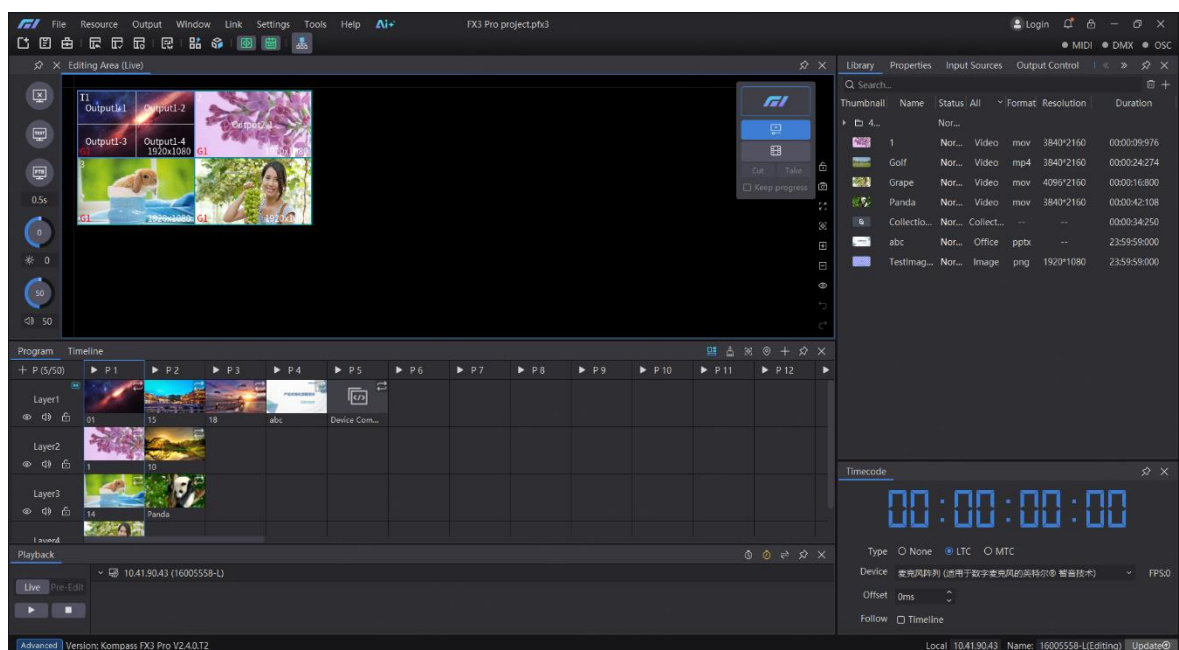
File Resource Output Window Link Settings Tools Help Ai+ FX3 Pro project.pfx3

Login

● MIDI ● DMX ● OSC

Editing Area (Live)

T1
Output1-1 Output1-2
Output1-3 Output1-4
1920x1080 G1
Output2-1
1920x1080
G1 1920x1080 G1 1920x1080

Cut Take
Keep progress

0.5s
0
0
50
50

Library Properties Input Sources Output Control

Q Search...

| Thumbnail | Name | Status | All | Format | Resolution | Duration |
|---|---|---|---|---|---|---|
| | 4... | Nor... | | | | |
| | 1 | Nor... | Video | mov | 3840*2160 | 00:00:09:976 |
| | Golf | Nor... | Video | mp4 | 3840*2160 | 00:00:24:274 |
| | Grape | Nor... | Video | mov | 4096*2160 | 00:00:16:800 |
| | Panda | Nor... | Video | mov | 3840*2160 | 00:00:42:108 |
| | Collectio... | Nor... | Collect... | -- | -- | 00:00:34:250 |
| | abc | Nor... | Office | pptx | -- | 23:59:59:000 |
| | Testimag... | Nor... | Image | png | 1920*1080 | 23:59:59:000 |

Program Timeline

+ P (5/50) ▶ P 1 ▶ P 2 ▶ P 3 ▶ P 4 ▶ P 5 ▶ P 6 ▶ P 7 ▶ P 8 ▶ P 9 ▶ P 10 ▶ P 11 ▶ P 12

Layer1
01 15 18 abc Device Com...
Layer2
1 10
Layer3
14 Panda
Layer4

Playback

10.41.90.43 (16005558-L)

Live Pre-Edit

Timecode

00:00:00:00

Type ○ None ◉ LTC ○ MTC
Device 麦克风阵列 (适用于数字麦克风的英特尔® 智音技术) FPS:0
Offset 0ms
Follow ☐ Timeline

Advanced Version: Kompass FX3 Pro V2.4.0.T2 Local 10.41.90.43 Name: 16005558-L(Editing) Update